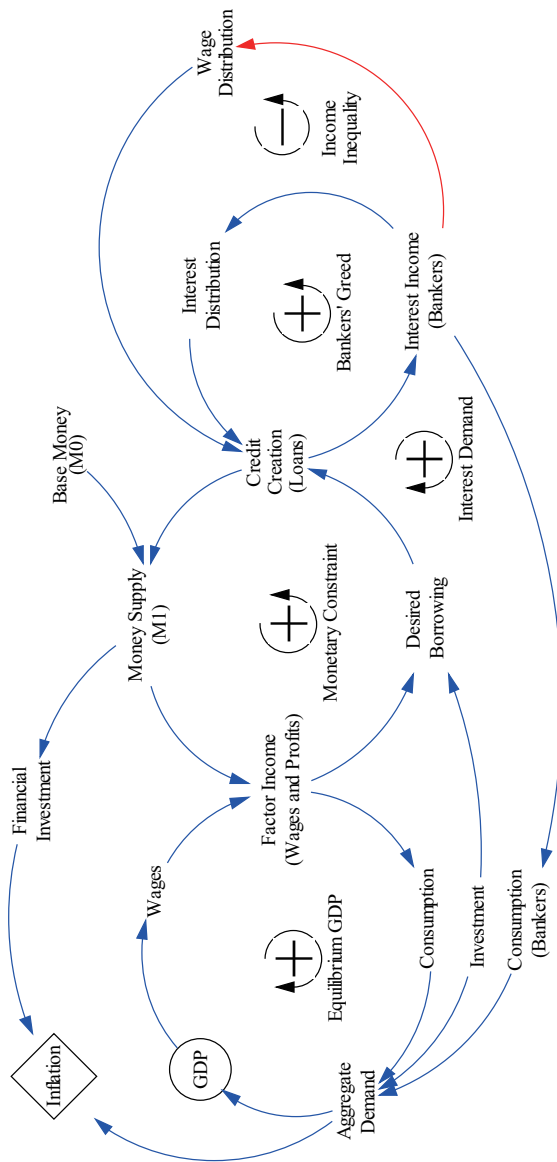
Wage Distribution

Income Inequality

Interest Distribution

Bankers' Greed

Interest Income (Bankers)

Base Money (M0)

Credit Creation (Loans)

Interest Demand

Money Supply (M1)

Monetary Constraint

Desired Borrowing

Financial Investment

Factor Income (Wages and Profits)

Wages

Equilibrium GDP

Consumption

Investment

Consumption (Bankers)

Inflation

GDP

Aggregate Demand